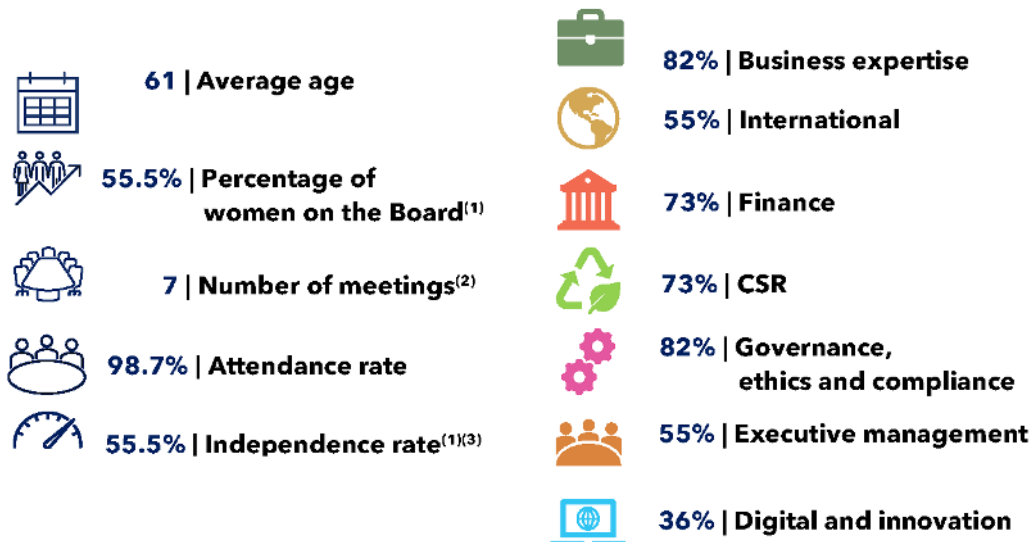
61 | Average age

55.5% | Percentage of women on the Board$^{(1)}$

7 | Number of meetings$^{(2)}$

98.7% | Attendance rate

55.5% | Independence rate$^{(1)(3)}$

82% | Business expertise

55% | International

73% | Finance

73% | CSR

82% | Governance, ethics and compliance

55% | Executive management

36% | Digital and innovation